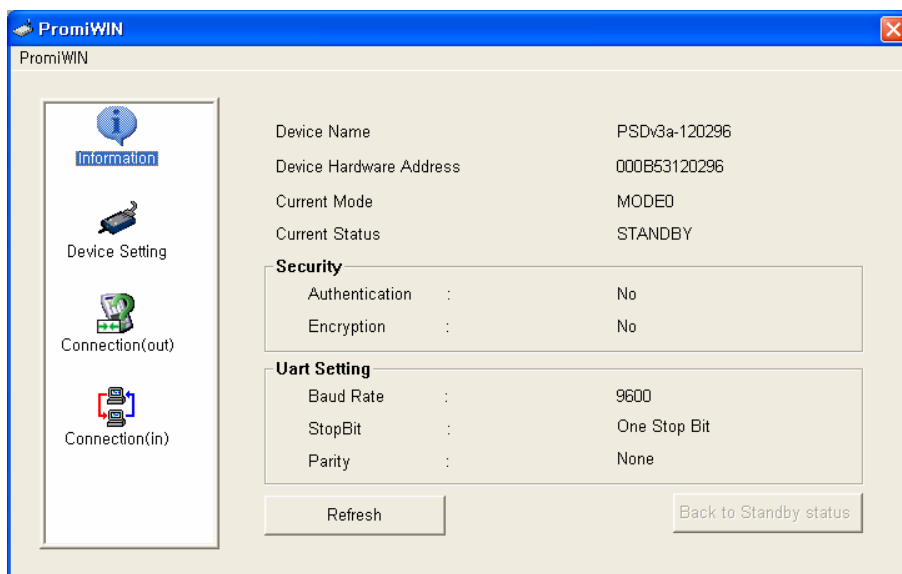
PromiWIN

PromiWIN

Information

Device Setting

Connection(out)

Connection(in)

Device Name PSDv3a-120296

Device Hardware Address 000B53120296

Current Mode MODE0

Current Status STANDBY

Security

Authentication : No

Encryption : No

Uart Setting

Baud Rate : 9600

StopBit : One Stop Bit

Parity : None

Refresh

Back to Standby status